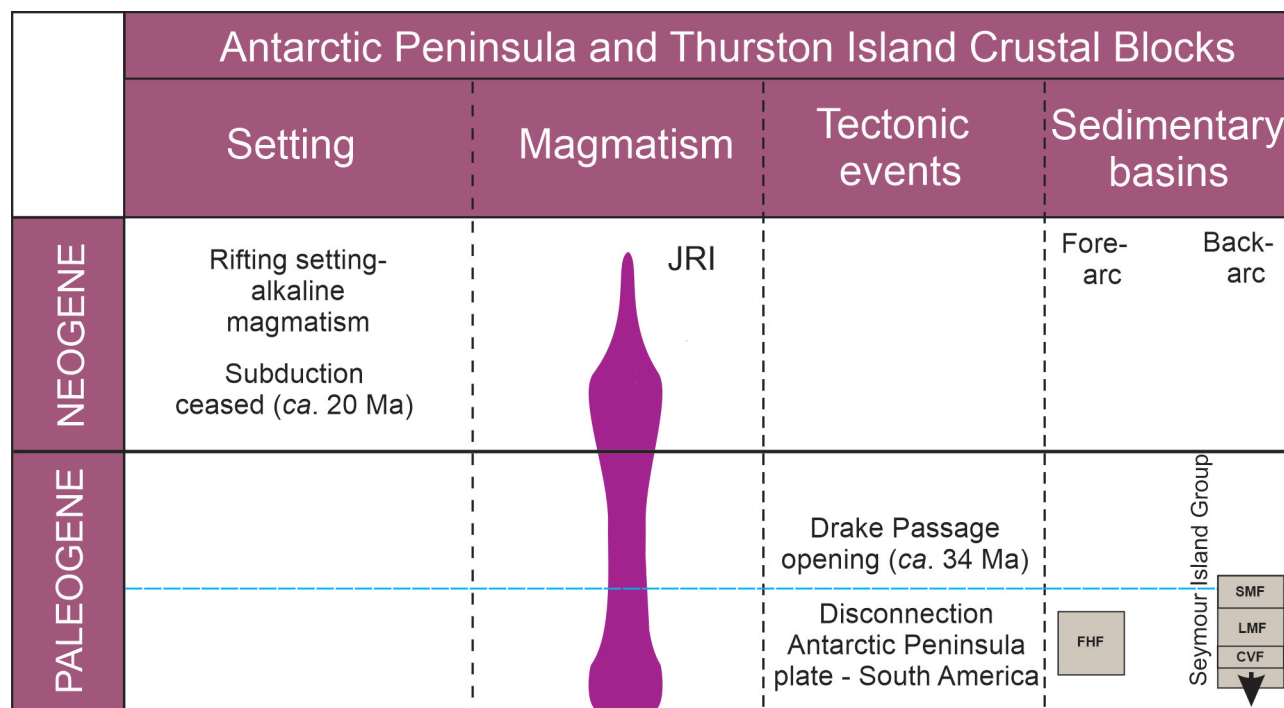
| | Antarctic Peninsula and Thurston Island Crustal Blocks | | | |
|---|---|---|---|---|
| | Setting | Magmatism | Tectonic events | Sedimentary basins |
| NEOGENE | Rifting setting-alkaline magmatism<br><br>Subduction ceased (*ca*. 20 Ma) | JRI | | Fore-arc  Back-arc |
| PALEOGENE | | | Drake Passage opening (*ca*. 34 Ma)<br><br>Disconnection Antarctic Peninsula plate - South America | FHF  Seymour Island Group SMF LMF CVF |